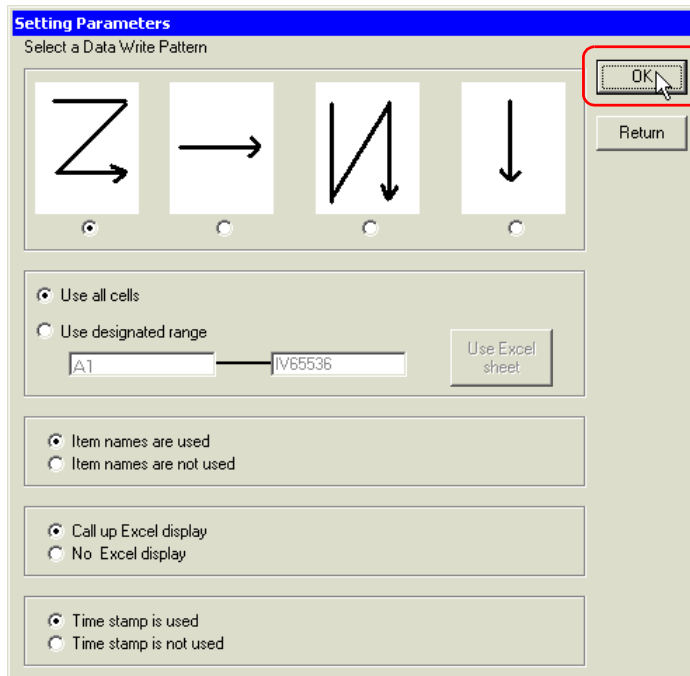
Setting Parameters
Select a Data Write Pattern

OK

Return

Use all cells
Use designated range
A1
IV65536
Use Excel sheet

Item names are used
Item names are not used

Call up Excel display
No Excel display

Time stamp is used
Time stamp is not used